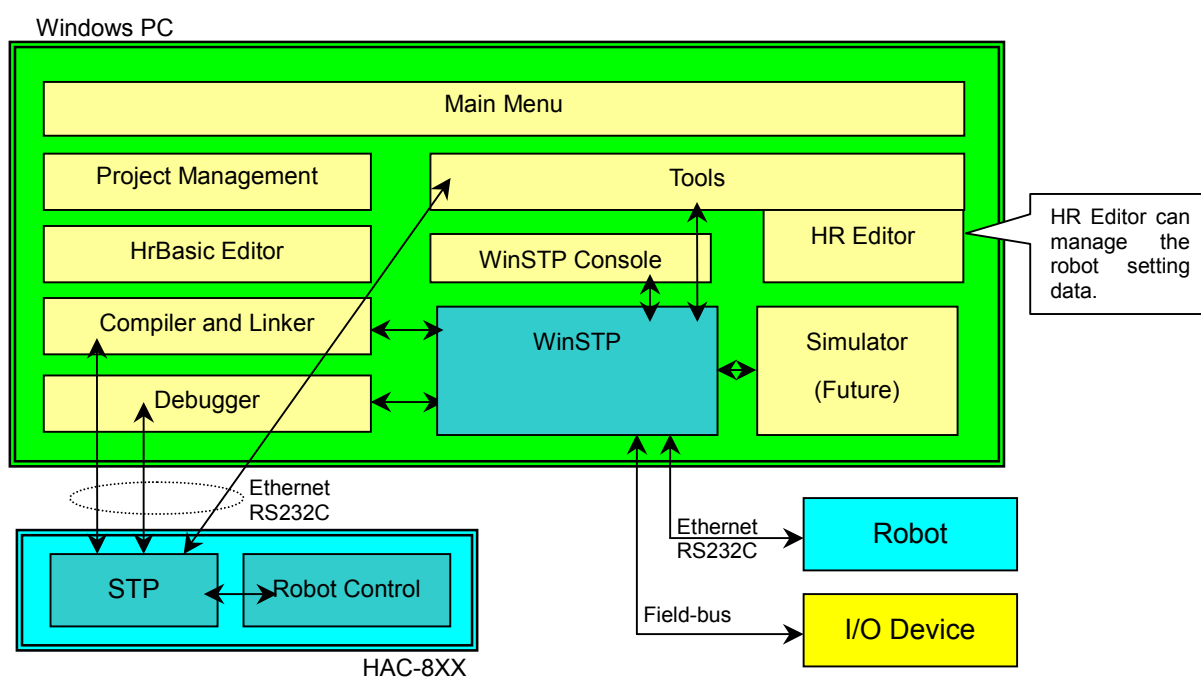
Windows PC

Main Menu

Project Management

Tools

HrBasic Editor

WinSTP Console

HR Editor

HR Editor can manage the robot setting data.

Compiler and Linker

WinSTP

Simulator

(Future)

Debugger

Ethernet
RS232C

STP

Robot Control

HAC-8XX

Ethernet
RS232C

Robot

Field-bus

I/O Device